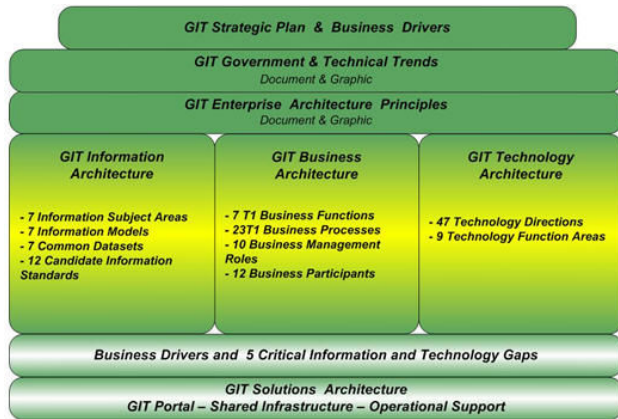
GIT Strategic Plan & Business Drivers

GIT Government & Technical Trends
Document & Graphic

GIT Enterprise Architecture Principles
Document & Graphic

GIT Information Architecture

- 7 Information Subject Areas
- 7 Information Models
- 7 Common Datasets
- 12 Candidate Information Standards

GIT Business Architecture

- 7 T1 Business Functions
- 23T1 Business Processes
- 10 Business Management Roles
- 12 Business Participants

GIT Technology Architecture

- 47 Technology Directions
- 9 Technology Function Areas

Business Drivers and 5 Critical Information and Technology Gaps

GIT Solutions Architecture
GIT Portal – Shared Infrastructure – Operational Support